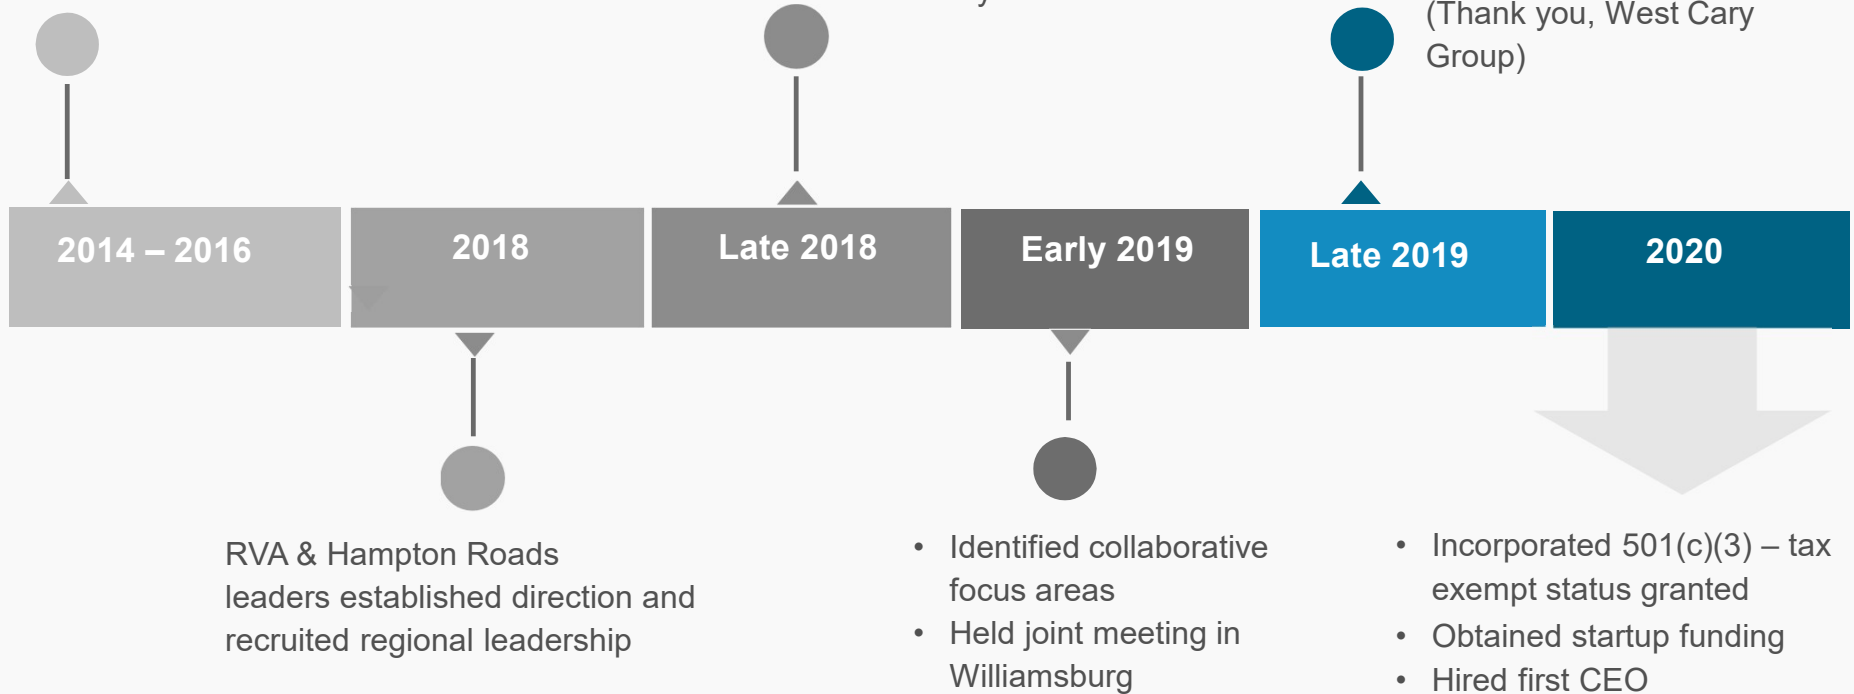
(Thank you, West Cary Group)

2014 – 2016

2018

Late 2018

Early 2019

Late 2019

2020

RVA & Hampton Roads leaders established direction and recruited regional leadership

• Identified collaborative focus areas
• Held joint meeting in Williamsburg

• Incorporated 501(c)(3) – tax exempt status granted
• Obtained startup funding
• Hired first CEO